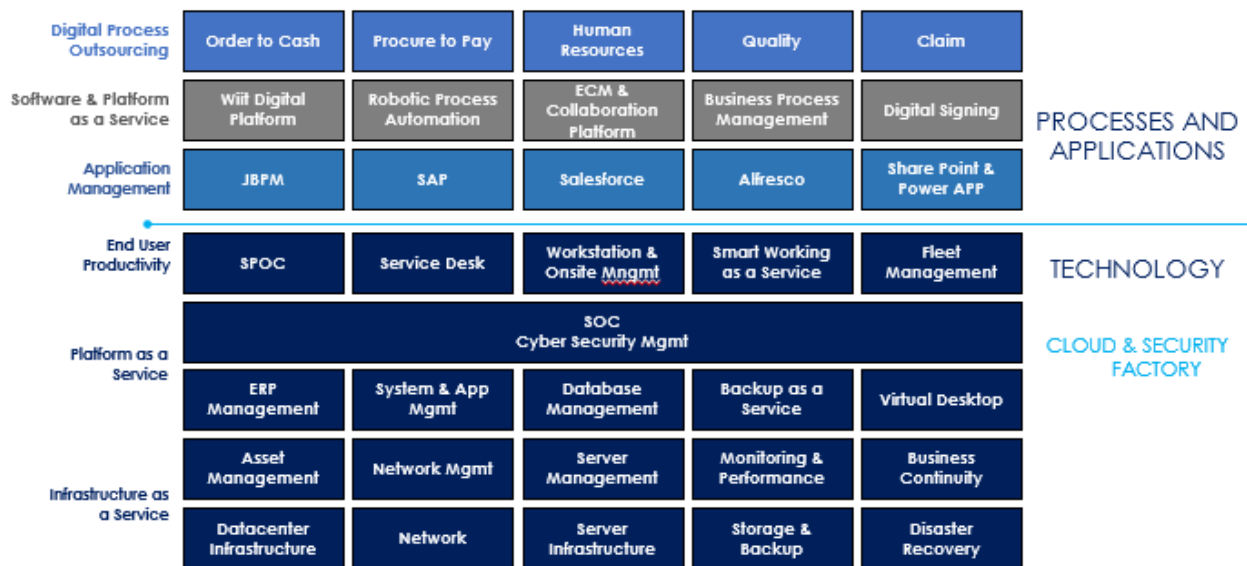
Digital Process Outsourcing

Order to Cash

Procure to Pay

Human Resources

Quality

Claim

Software & Platform as a Service

Wiit Digital Platform

Robotic Process Automation

ECM & Collaboration Platform

Business Process Management

Digital Signing

PROCESSES AND APPLICATIONS

Application Management

JBPM

SAP

Salesforce

Alfresco

Share Point & Power APP

End User Productivity

SPOC

Service Desk

Workstation & Onsite Mngmt

Smart Working as a Service

Fleet Management

TECHNOLOGY

SOC
Cyber Security Mgmt

CLOUD & SECURITY FACTORY

Platform as a Service

ERP Management

System & App Mgmt

Database Management

Backup as a Service

Virtual Desktop

Asset Management

Network Mgmt

Server Management

Monitoring & Performance

Business Continuity

Infrastructure as a Service

Datacenter Infrastructure

Network

Server Infrastructure

Storage & Backup

Disaster Recovery